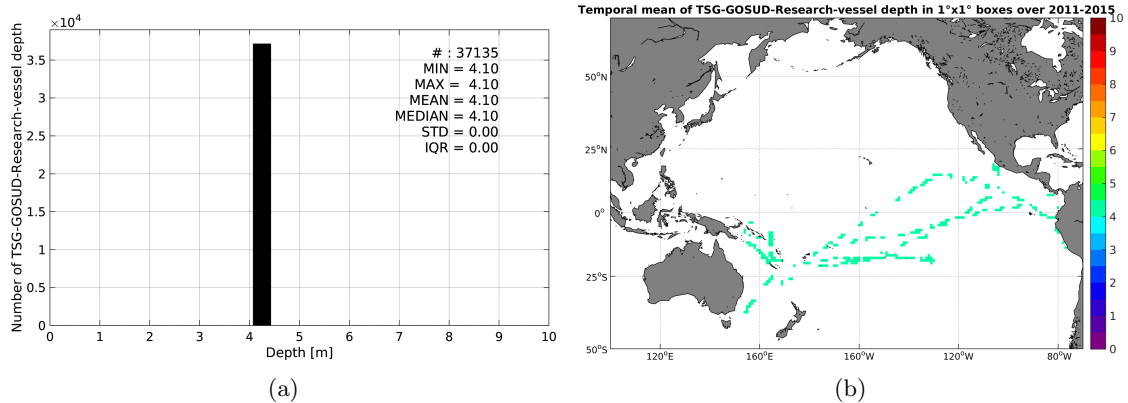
$\times 10^4$

Number of TSG-GOSUD-Research-vessel depth

3.5
3
2.5
2
1.5
1
0.5
0

# : 37135
MIN = 4.10
MAX = 4.10
MEAN = 4.10
MEDIAN = 4.10
STD = 0.00
IQR = 0.00

0 1 2 3 4 5 6 7 8 9 10

Depth [m]

(a)

Temporal mean of TSG-GOSUD-Research-vessel depth in 1°x1° boxes over 2011-2015

50°N
25°N
0°
25°S
50°S

120°E 160°E 160°W 120°W 80°W

10
9
8
7
6
5
4
3
2
1
0

(b)